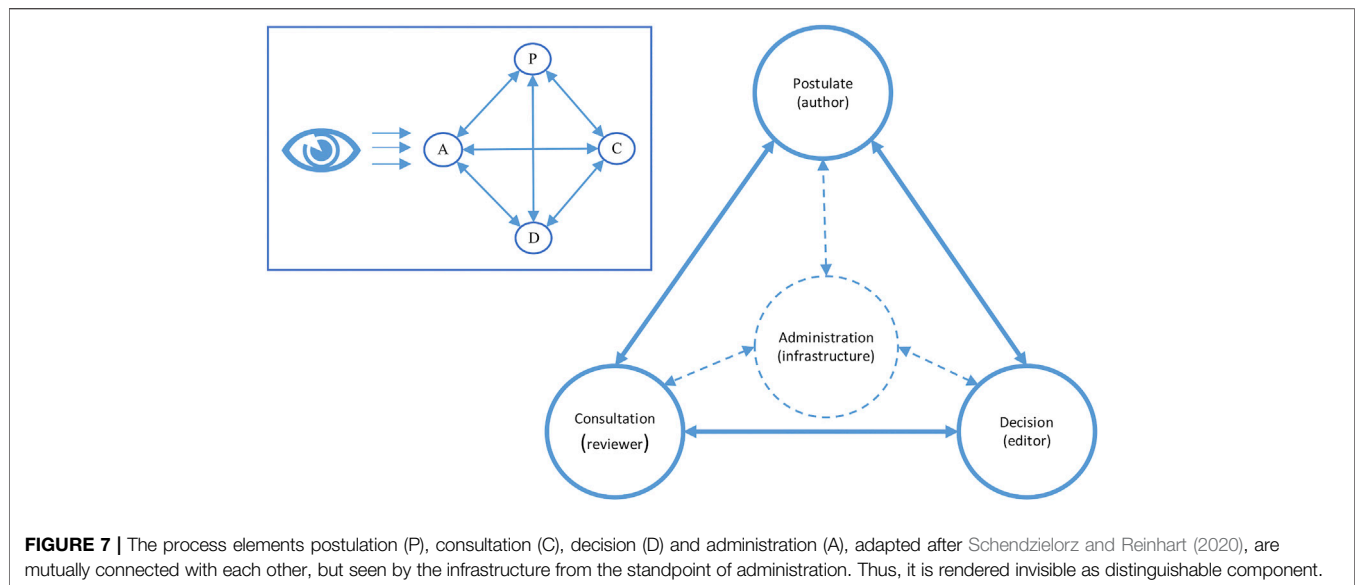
P

A

C

D

Postulate
(author)

Administration
(infrastructure)

Consultation
(reviewer)

Decision
(editor)

**FIGURE 7 |** The process elements postulation (P), consultation (C), decision (D) and administration (A), adapted after Schendzielorz and Reinhart (2020), are mutually connected with each other, but seen by the infrastructure from the standpoint of administration. Thus, it is rendered invisible as distinguishable component.